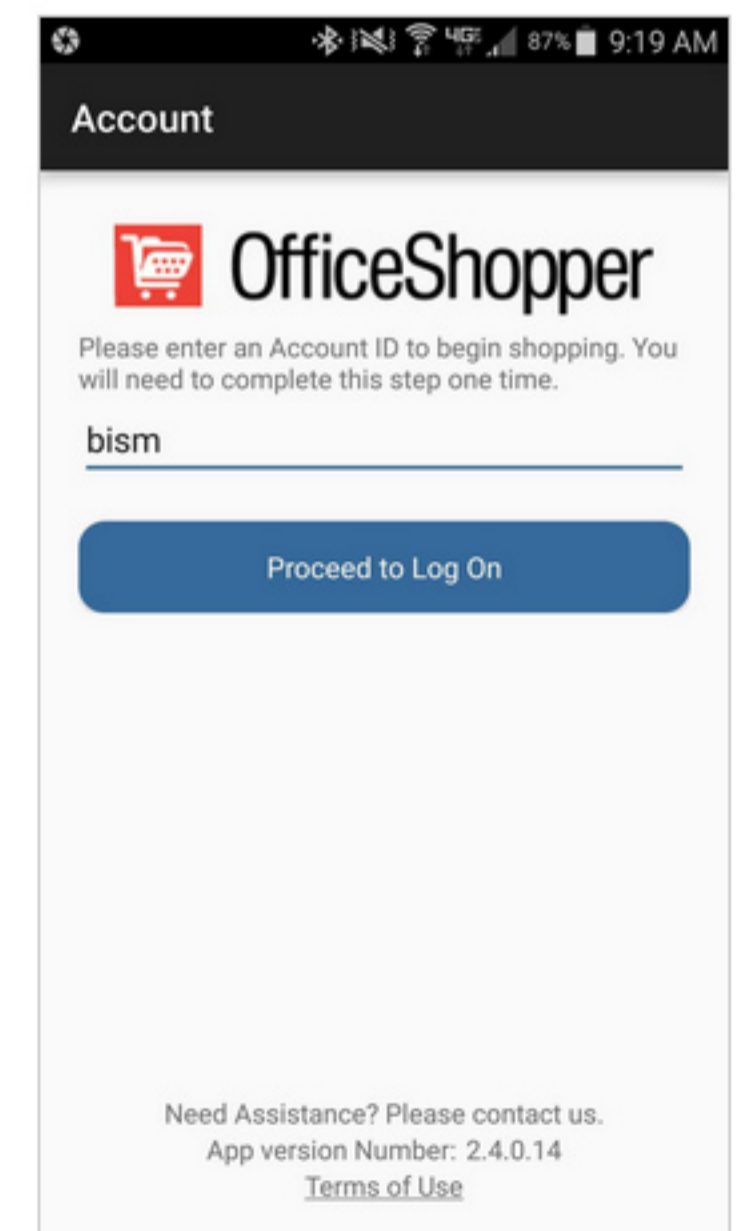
4G 87% 9:19 AM

Account

OfficeShopper

Please enter an Account ID to begin shopping. You will need to complete this step one time.

bism

Proceed to Log On

Need Assistance? Please contact us.
App version Number: 2.4.0.14
Terms of Use